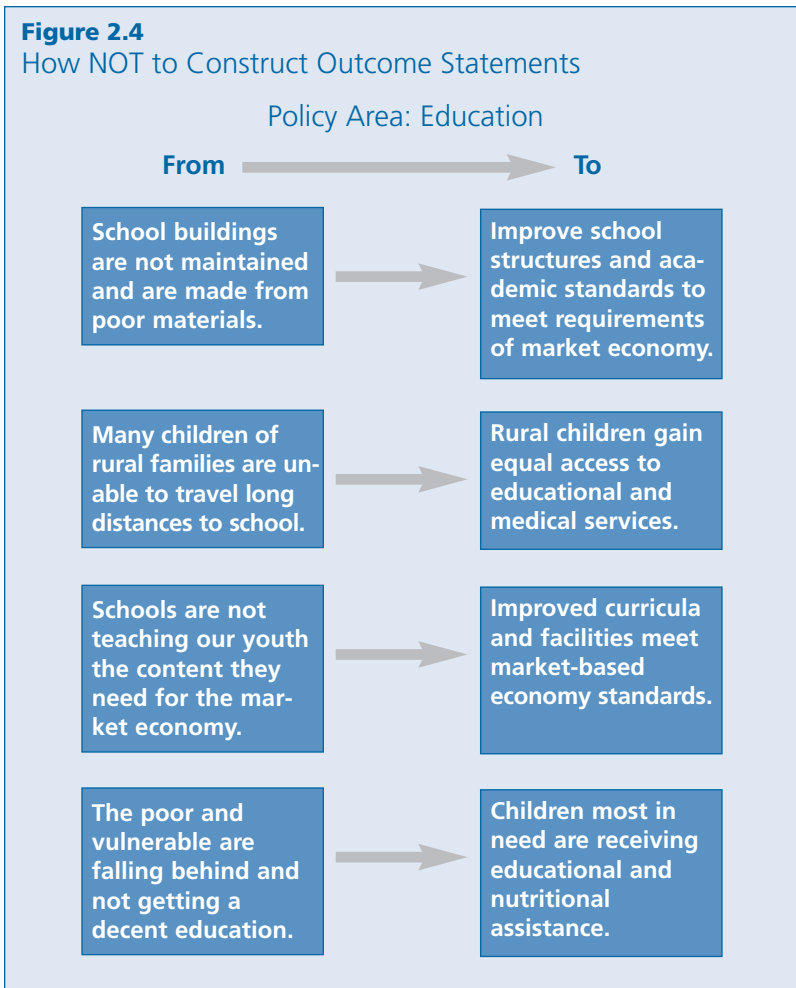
**Figure 2.4**
How NOT to Construct Outcome Statements

Policy Area: Education

From To

School buildings are not maintained and are made from poor materials.

Improve school structures and academic standards to meet requirements of market economy.

Many children of rural families are unable to travel long distances to school.

Rural children gain equal access to educational and medical services.

Schools are not teaching our youth the content they need for the market economy.

Improved curricula and facilities meet market-based economy standards.

The poor and vulnerable are falling behind and not getting a decent education.

Children most in need are receiving educational and nutritional assistance.